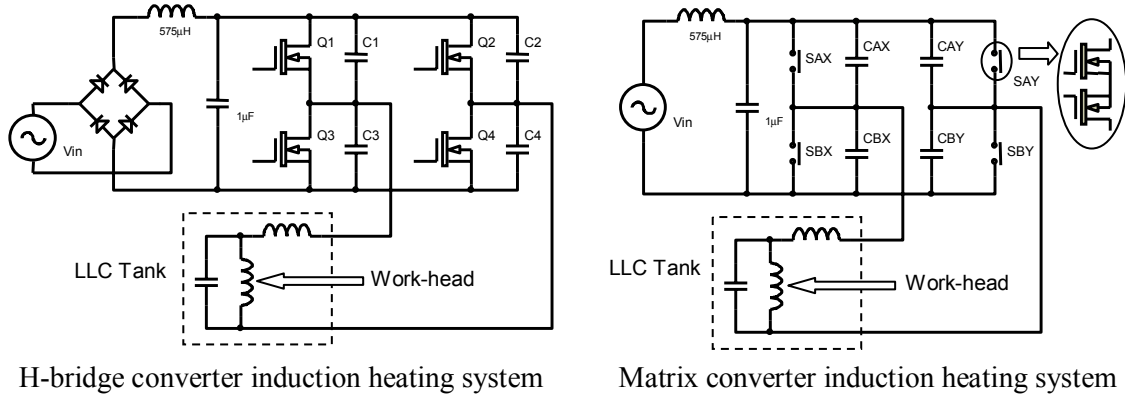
575µH

Q1

C1

Q2

C2

1µF

Vin

Q3

C3

Q4

C4

LLC Tank

Work-head

H-bridge converter induction heating system

575µH

SAX

CAX

CAY

SAY

Vin

1µF

SBX

CBX

CBY

SBY

LLC Tank

Work-head

Matrix converter induction heating system